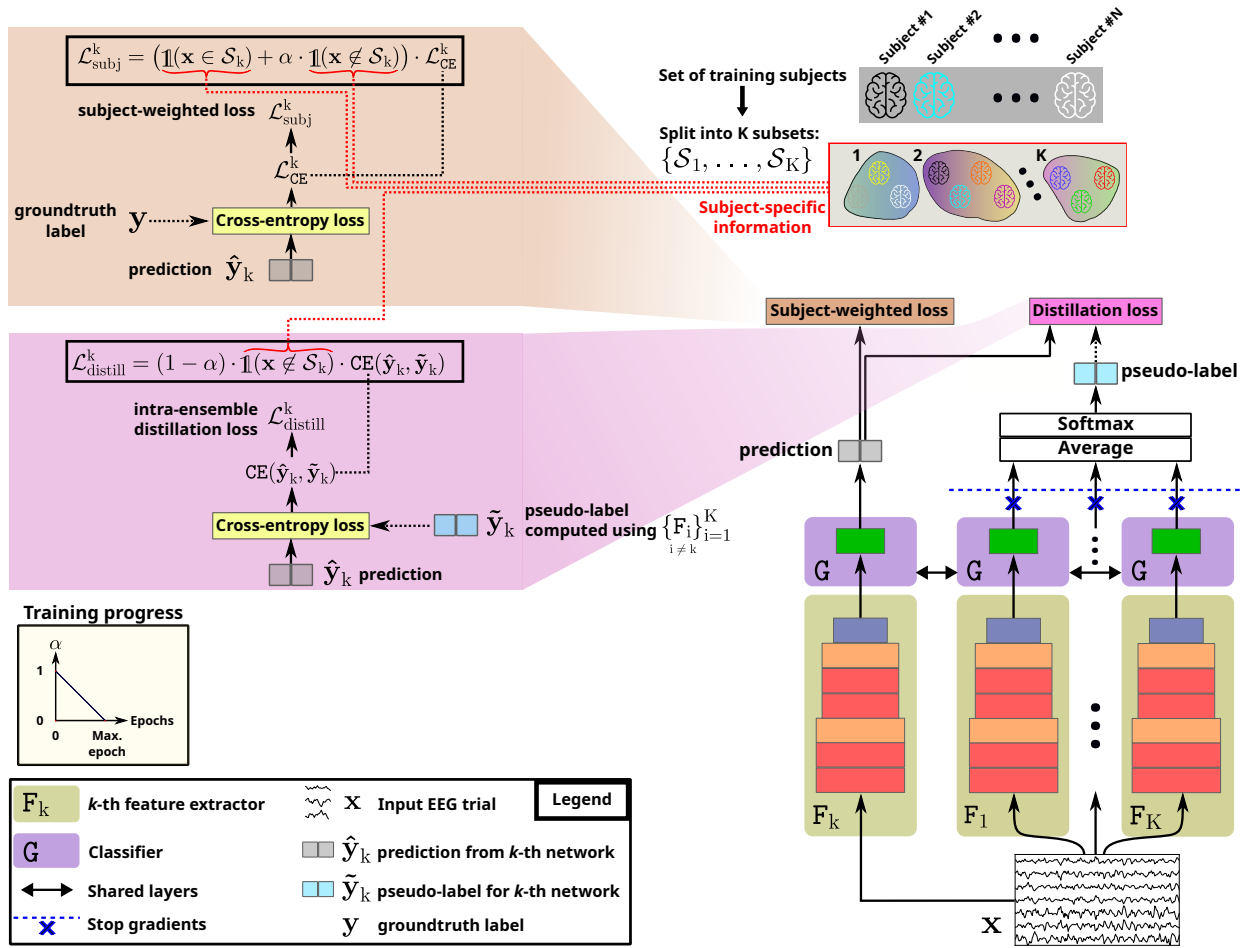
$\mathcal{L}_{\text{subj}}^{\text{k}} = \left(\mathbb{1}(\mathbf{x} \in \mathcal{S}_{\text{k}}) + \alpha \cdot \mathbb{1}(\mathbf{x} \notin \mathcal{S}_{\text{k}})\right) \cdot \mathcal{L}_{\text{CE}}^{\text{k}}$

subject-weighted loss $\mathcal{L}_{\text{subj}}^{\text{k}}$

$\mathcal{L}_{\text{CE}}^{\text{k}}$

groundtruth label $\mathbf{y}$

Cross-entropy loss

prediction $\hat{\mathbf{y}}_{\text{k}}$

Set of training subjects

Subject #1 Subject #2 Subject #N

Split into K subsets: $\{\mathcal{S}_1, \ldots, \mathcal{S}_{\text{K}}\}$

1 2 K

Subject-specific information

Subject-weighted loss

Distillation loss

$\mathcal{L}_{\text{distill}}^{\text{k}} = (1-\alpha) \cdot \mathbb{1}(\mathbf{x} \notin \mathcal{S}_{\text{k}}) \cdot \text{CE}(\hat{\mathbf{y}}_{\text{k}}, \tilde{\mathbf{y}}_{\text{k}})$

intra-ensemble distillation loss $\mathcal{L}_{\text{distill}}^{\text{k}}$

$\text{CE}(\hat{\mathbf{y}}_{\text{k}}, \tilde{\mathbf{y}}_{\text{k}})$

Cross-entropy loss

pseudo-label computed using $\{\text{F}_{\text{i}}\}_{\text{i}=1, \text{i} \neq \text{k}}^{\text{K}}$ $\tilde{\mathbf{y}}_{\text{k}}$

$\hat{\mathbf{y}}_{\text{k}}$ prediction

pseudo-label

Softmax

Average

prediction

G G G

$\text{F}_{\text{k}}$ $\text{F}_1$ $\text{F}_{\text{K}}$

Training progress

$\alpha$

1

0

0

Max. epoch

Epochs

$\text{F}_{\text{k}}$ k-th feature extractor

$\mathbf{x}$ Input EEG trial

Legend

G Classifier

$\hat{\mathbf{y}}_{\text{k}}$ prediction from k-th network

Shared layers

$\tilde{\mathbf{y}}_{\text{k}}$ pseudo-label for k-th network

Stop gradients

$\mathbf{y}$ groundtruth label

$\mathbf{x}$